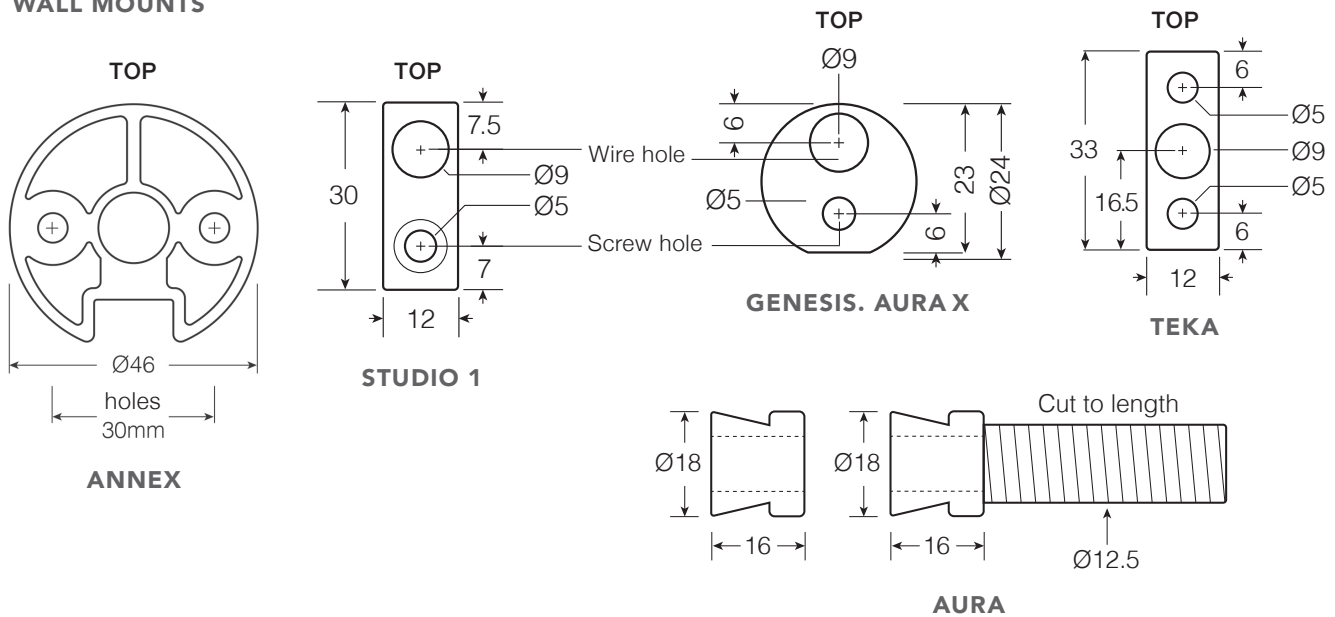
WALL MOUNTS

TOP

Ø46

holes 30mm

ANNEX

TOP

30

7.5

Wire hole

Ø9

Ø5

Screw hole

7

12

STUDIO 1

TOP

Ø9

6

Ø5

23

Ø24

6

GENESIS. AURA X

TOP

6

Ø5

33

Ø9

16.5

Ø5

6

12

TEKA

Ø18

16

Ø18

16

Cut to length

Ø12.5

AURA